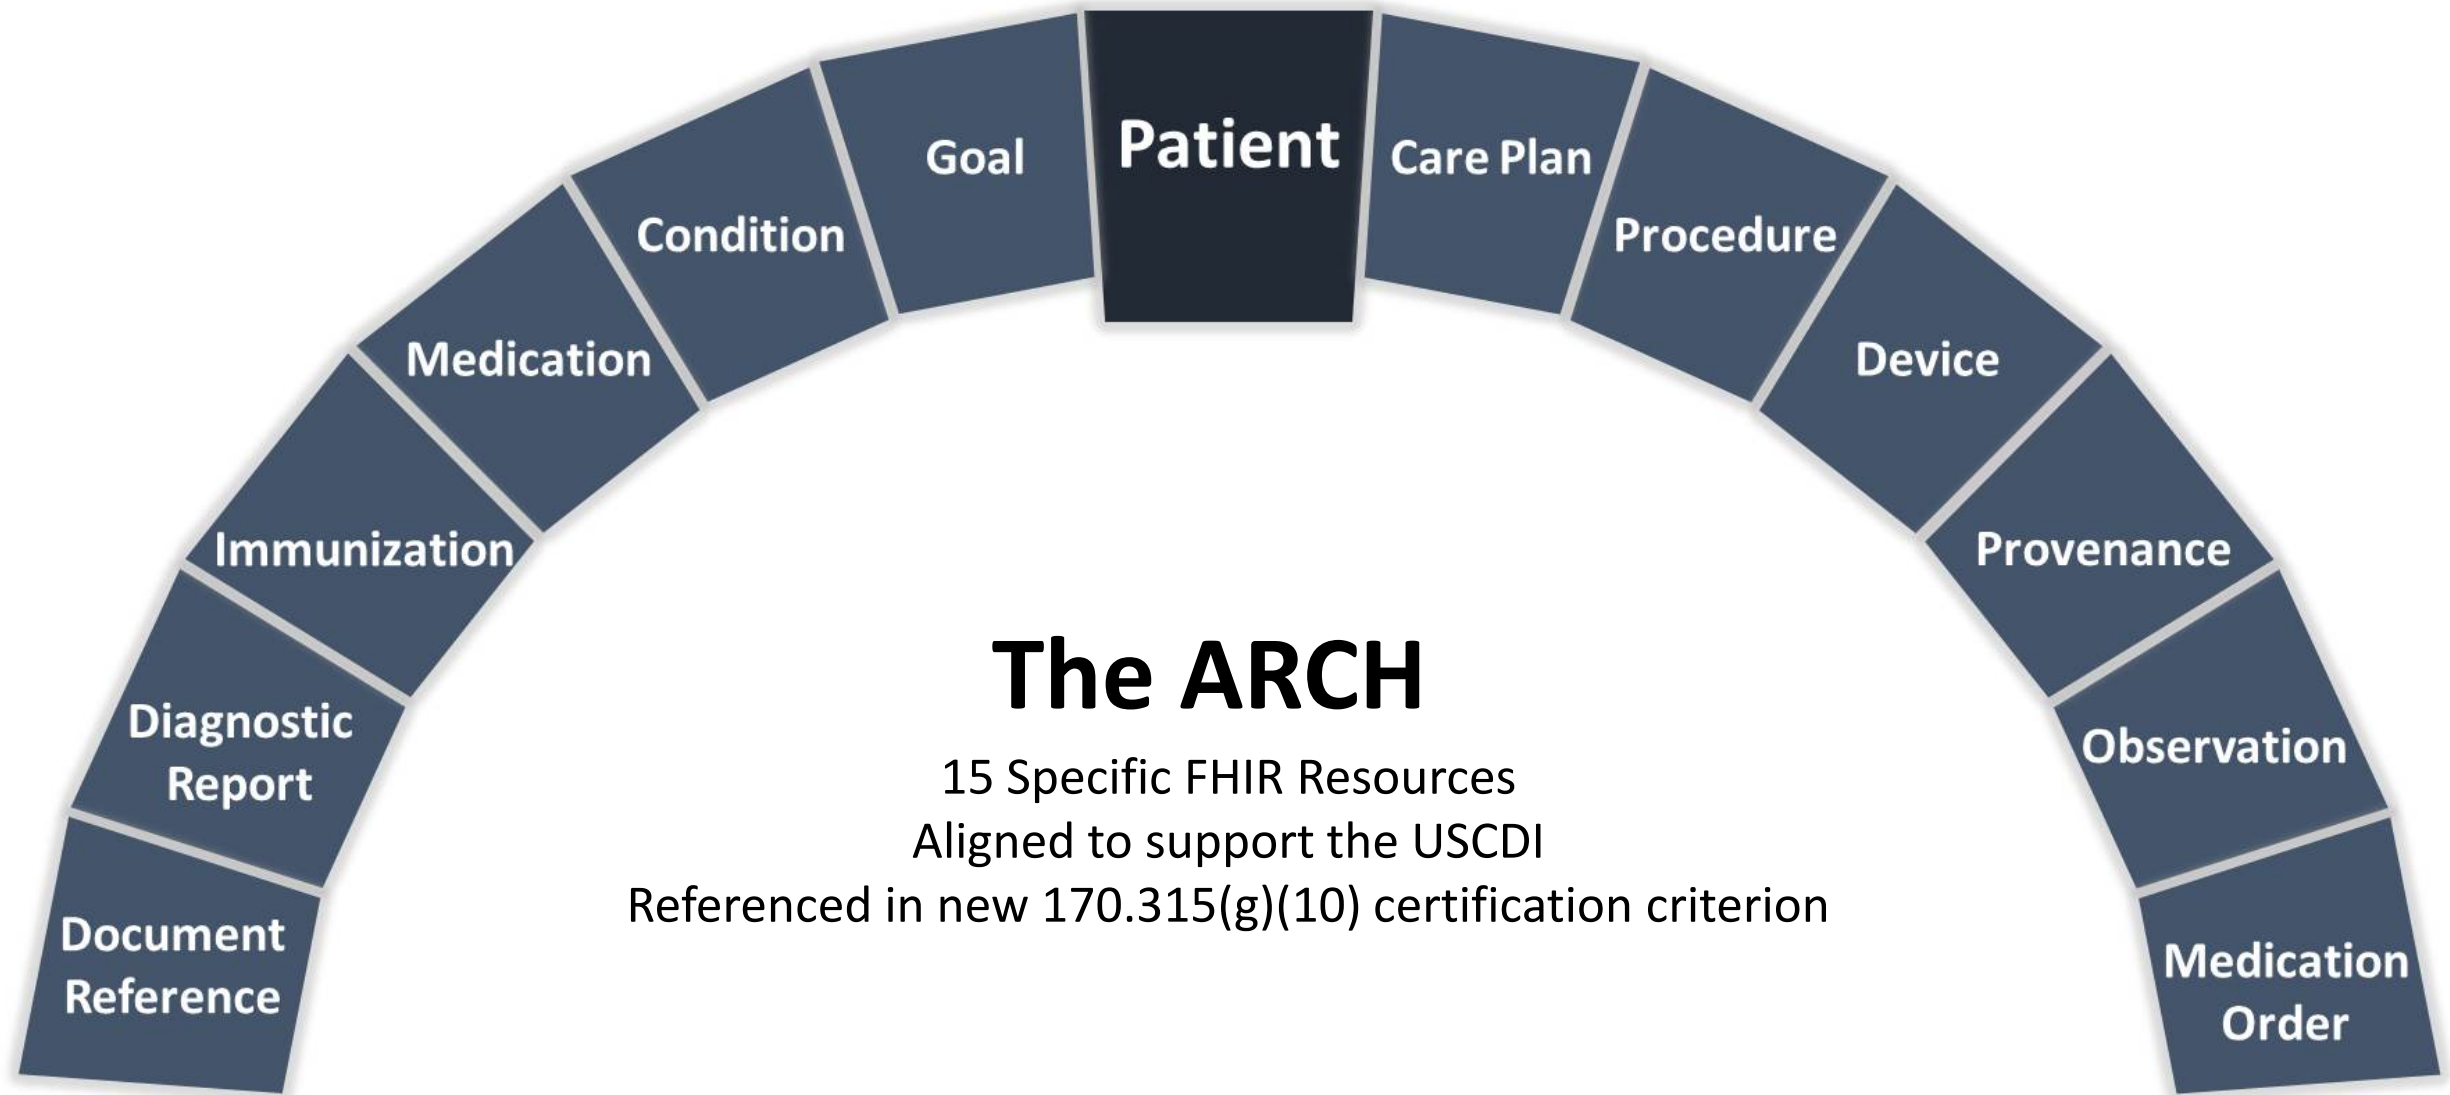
Document Reference

Diagnostic Report

Immunization

Medication

Condition

Goal

Patient

Care Plan

Procedure

Device

Provenance

Observation

Medication Order

The ARCH

15 Specific FHIR Resources
Aligned to support the USCDI
Referenced in new 170.315(g)(10) certification criterion